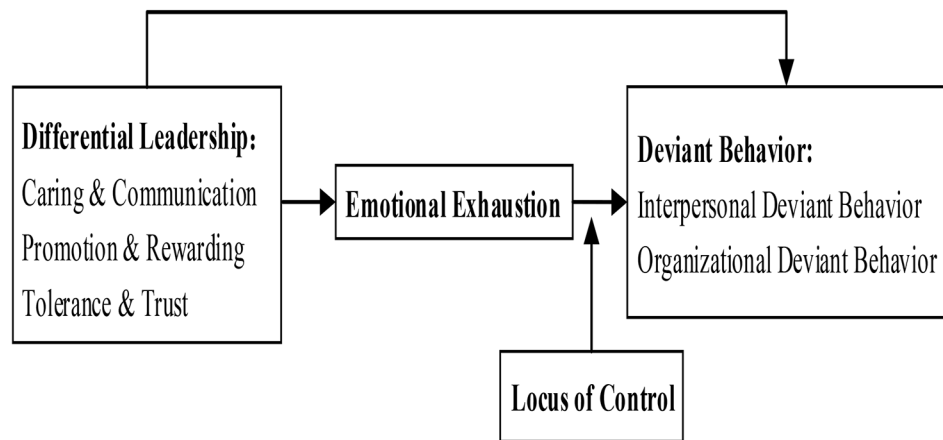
Differential Leadership:
Caring & Communication
Promotion & Rewarding
Tolerance & Trust

Emotional Exhaustion

Deviant Behavior:
Interpersonal Deviant Behavior
Organizational Deviant Behavior

Locus of Control